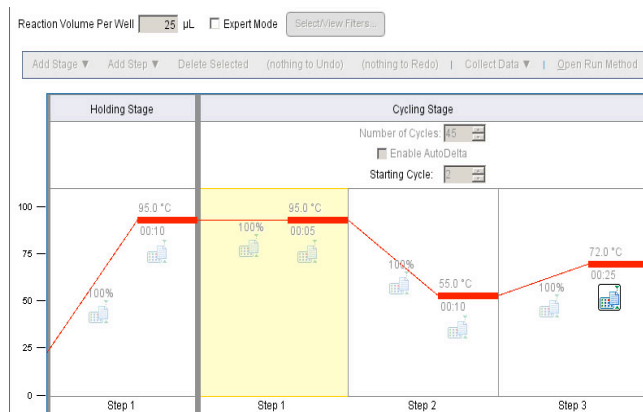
Reaction Volume Per Well 25 µL Expert Mode Select/View Filters...

Add Stage ▼ Add Step ▼ Delete Selected (nothing to Undo) (nothing to Redo) | Collect Data ▼ | Open Run Method

Holding Stage

Cycling Stage

Number of Cycles: 45

Enable AutoDelta

Starting Cycle: 2

100
75
50
25
0

95.0 °C
00:10
100%

100%
95.0 °C
00:05

100%
55.0 °C
00:10

100%
72.0 °C
00:25

Step 1

Step 1

Step 2

Step 3